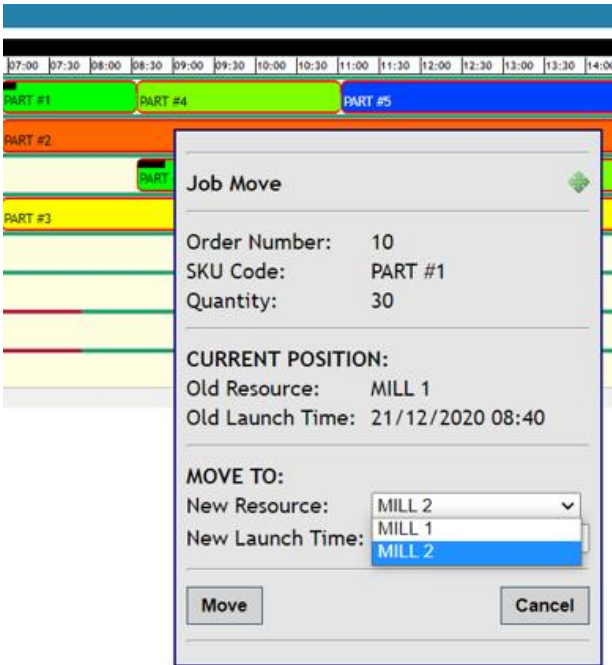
07:00 07:30 08:00 08:30 09:00 09:30 10:00 10:30 11:00 11:30 12:00 12:30 13:00 13:30 14:0

PART #1
PART #4
PART #5
PART #2
PART
PART #3

Job Move

Order Number: 10
SKU Code: PART #1
Quantity: 30

CURRENT POSITION:
Old Resource: MILL 1
Old Launch Time: 21/12/2020 08:40

MOVE TO:
New Resource: MILL 2
MILL 1
MILL 2
New Launch Time:

Move
Cancel